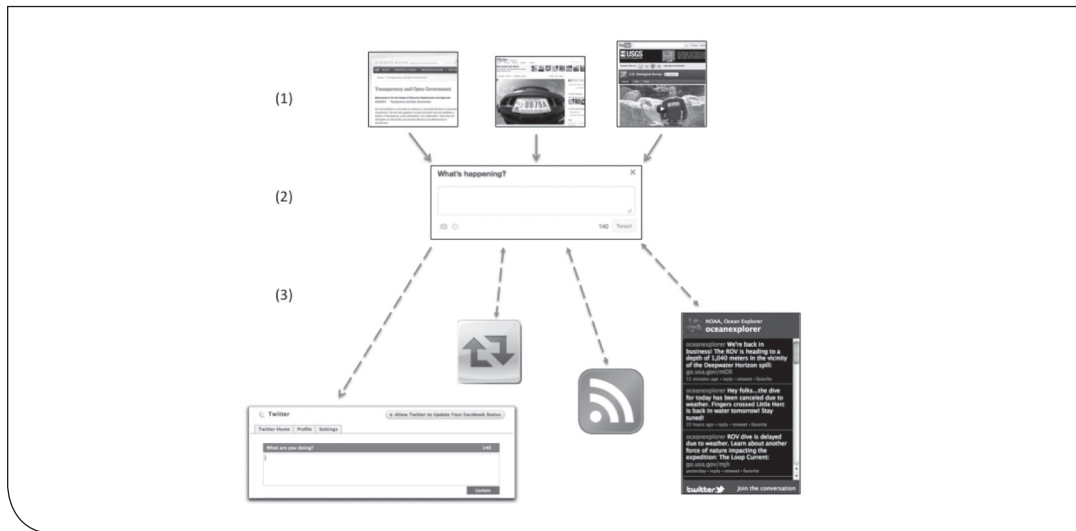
(1)

Transparency and Open Government

USGS

U.S. Geological Survey

(2)

What's happening?

×

140 Tweet

(3)

Twitter

+ Allow Twitter to Update Your Facebook Status

Twitter Home | Profile | Settings

What are you doing?

140

Update

NOAA, Ocean Explorer
oceanexplorer

oceanexplorer We're back in business! The ROV is heading to a depth of 1,040 meters in the vicinity of the Deepwater Horizon spill: go.usa.gov/mOl
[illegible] minutes ago · reply · retweet · favorite

oceanexplorer Hey folks...the dive for today has been canceled due to weather. Fingers crossed Little Herc is back in water tomorrow! Stay tuned!
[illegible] hours ago · reply · retweet · favorite

oceanexplorer ROV dive is delayed due to weather. Learn about another force of nature impacting the expedition: The Loop Current: go.usa.gov/mjh
yesterday · reply · retweet · favorite

twitter Join the conversation